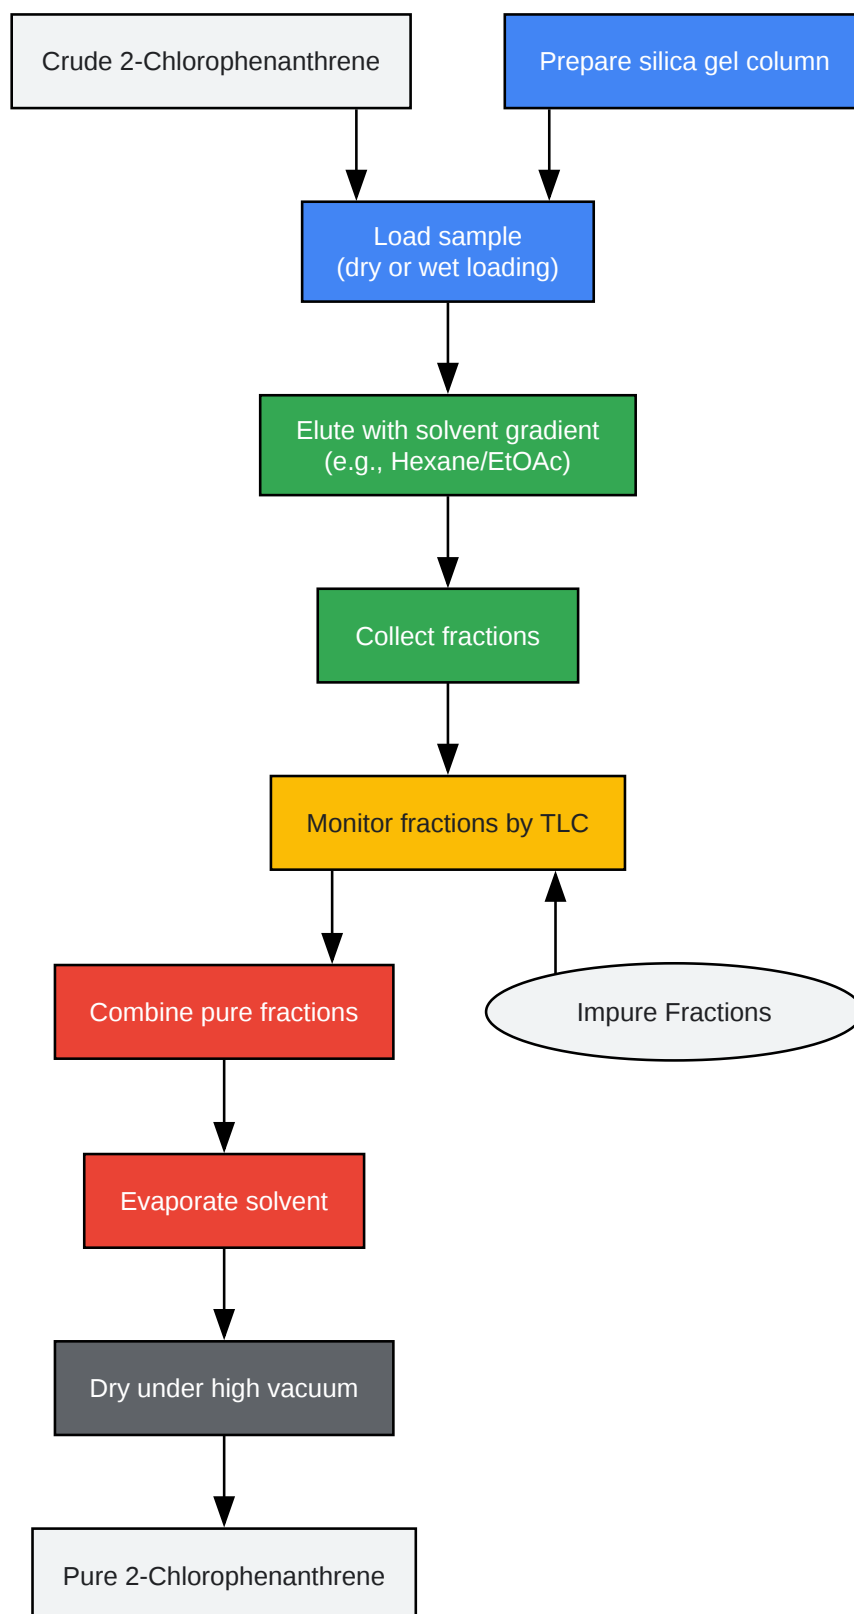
Crude 2-Chlorophenanthrene

Prepare silica gel column

Load sample
(dry or wet loading)

Elute with solvent gradient
(e.g., Hexane/EtOAc)

Collect fractions

Monitor fractions by TLC

Combine pure fractions

Impure Fractions

Evaporate solvent

Dry under high vacuum

Pure 2-Chlorophenanthrene